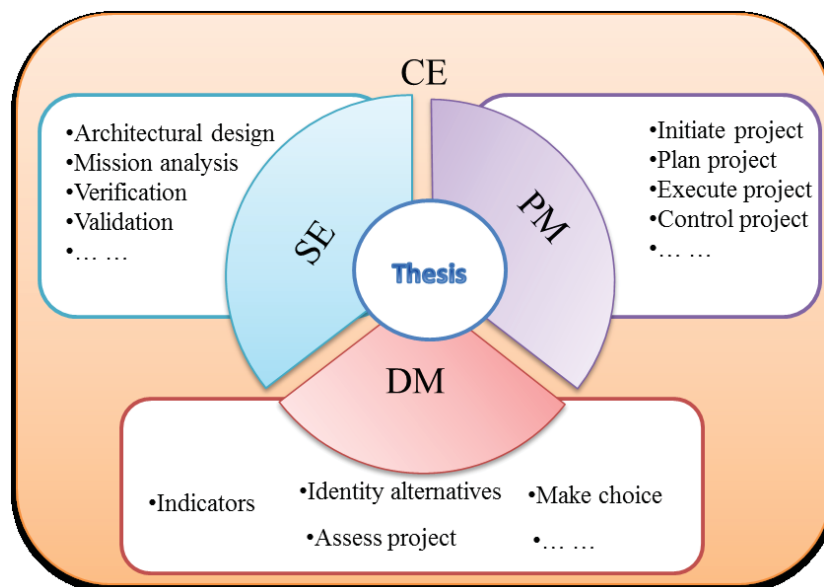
CE

•Architectural design
•Mission analysis
•Verification
•Validation
•… …

SE

Thesis

PM

•Initiate project
•Plan project
•Execute project
•Control project
•… …

DM

•Indicators
•Identity alternatives
•Assess project
•Make choice
•… …